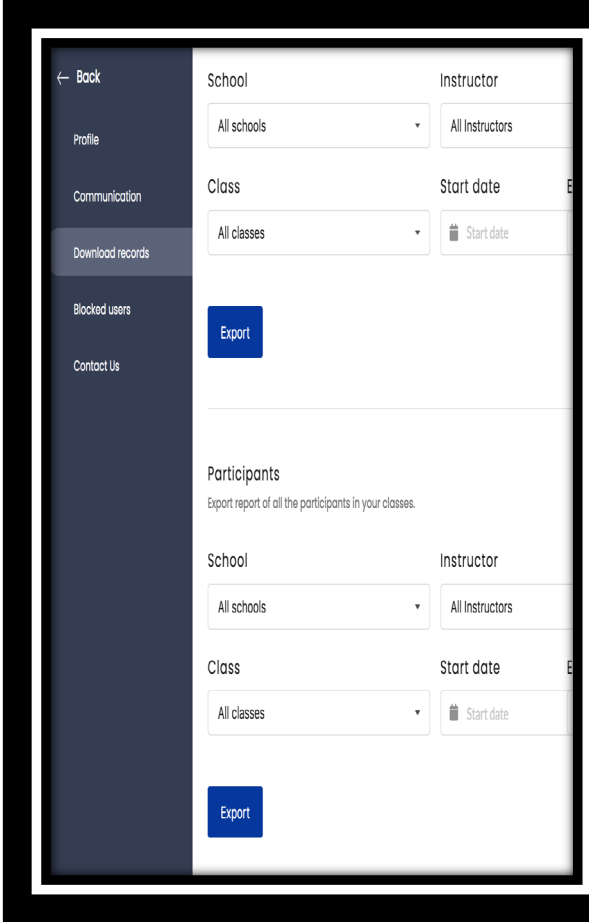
← Back

Profile

Communication

Download records

Blocked users

Contact Us

School

All schools

Instructor

All Instructors

Class

All classes

Start date

Start date

E

Export

Participants

Export report of all the participants in your classes.

School

All schools

Instructor

All Instructors

Class

All classes

Start date

Start date

E

Export